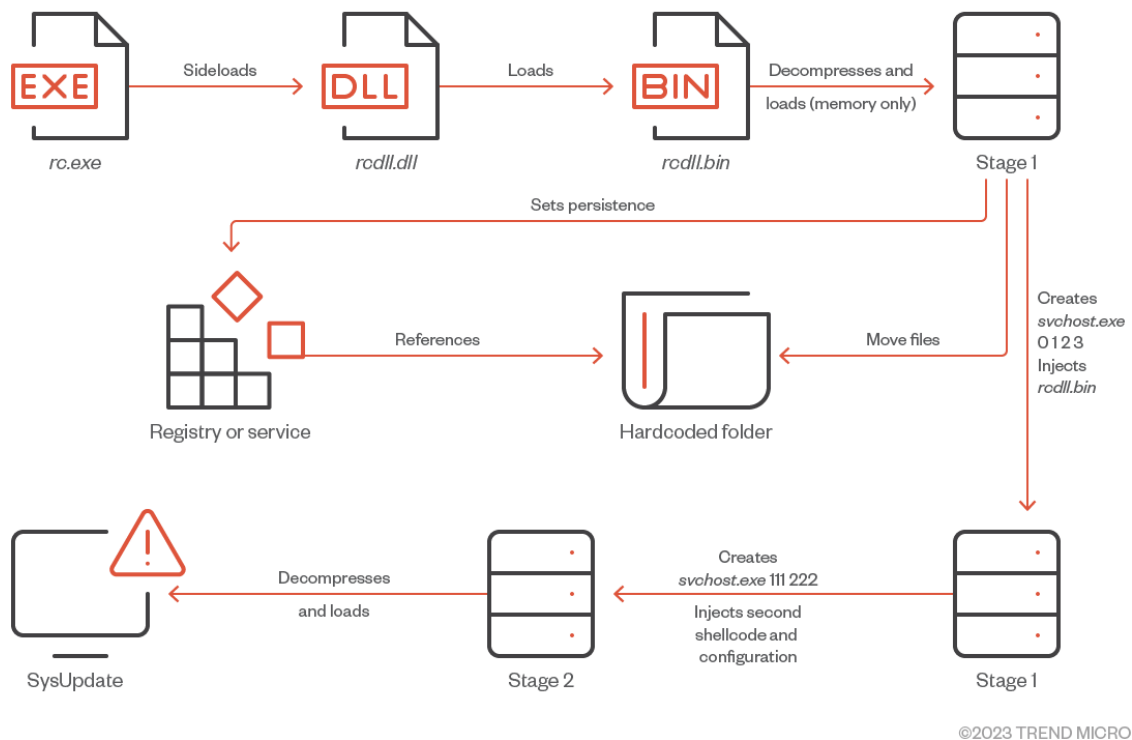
EXE
rc.exe

Sideloads

DLL
rcdll.dll

Loads

BIN
rcdll.bin

Decompresses and loads (memory only)

Stage 1

Sets persistence

Registry or service

References

Hardcoded folder

Move files

Creates svchost.exe 0 1 2 3 Injects rcdll.bin

SysUpdate

Decompresses and loads

Stage 2

Creates svchost.exe 111 222 Injects second shellcode and configuration

Stage 1

©2023 TREND MICRO